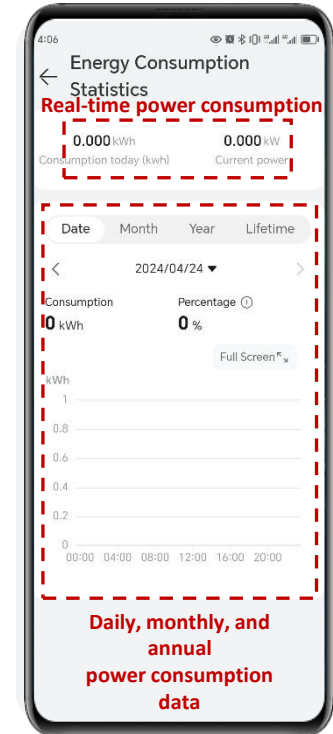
4:06

Energy Consumption Statistics

Real-time power consumption

0.000 kWh
Consumption today (kwh)

0.000 kW
Current power

Date Month Year Lifetime

2024/04/24

Consumption
0 kWh

Percentage
0 %

Full Screen

kWh
1
0.8
0.6
0.4
0.2
0
00:00 04:00 08:00 12:00 16:00 20:00

Daily, monthly, and annual power consumption data